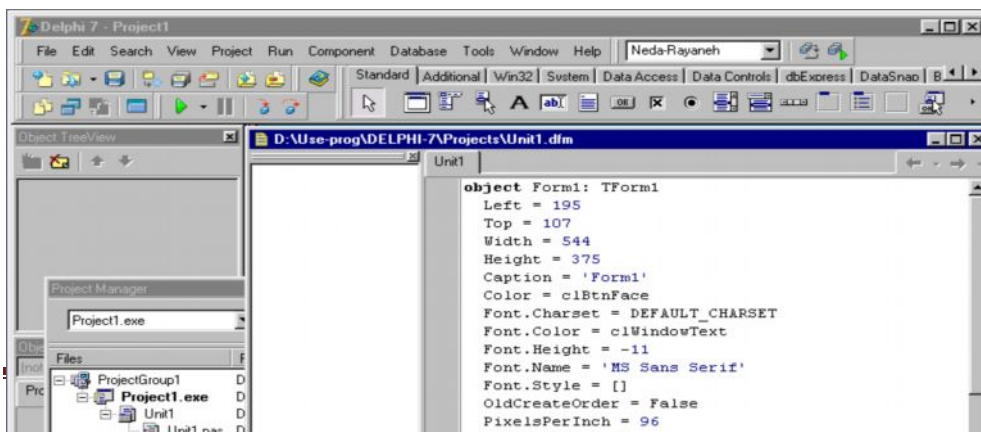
Delphi 7 - Project1

File Edit Search View Project Run Component Database Tools Window Help Neda-Rayaneh

Standard | Additional | Win32 | System | Data Access | Data Controls | dbExpress | DataSnap | B

Object TreeView

D:\Use-prog\DELPHI-7\Projects\Unit1.dfm

Unit1

object Form1: TForm1
Left = 195
Top = 107
Width = 544
Height = 375
Caption = 'Form1'
Color = clBtnFace
Font.Charset = DEFAULT_CHARSET
Font.Color = clWindowText
Font.Height = -11
Font.Name = 'MS Sans Serif'
Font.Style = []
OldCreateOrder = False
PixelsPerInch = 96

Project Manager

Project1.exe

Files

ProjectGroup1
Project1.exe
Unit1
Unit1.pas

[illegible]